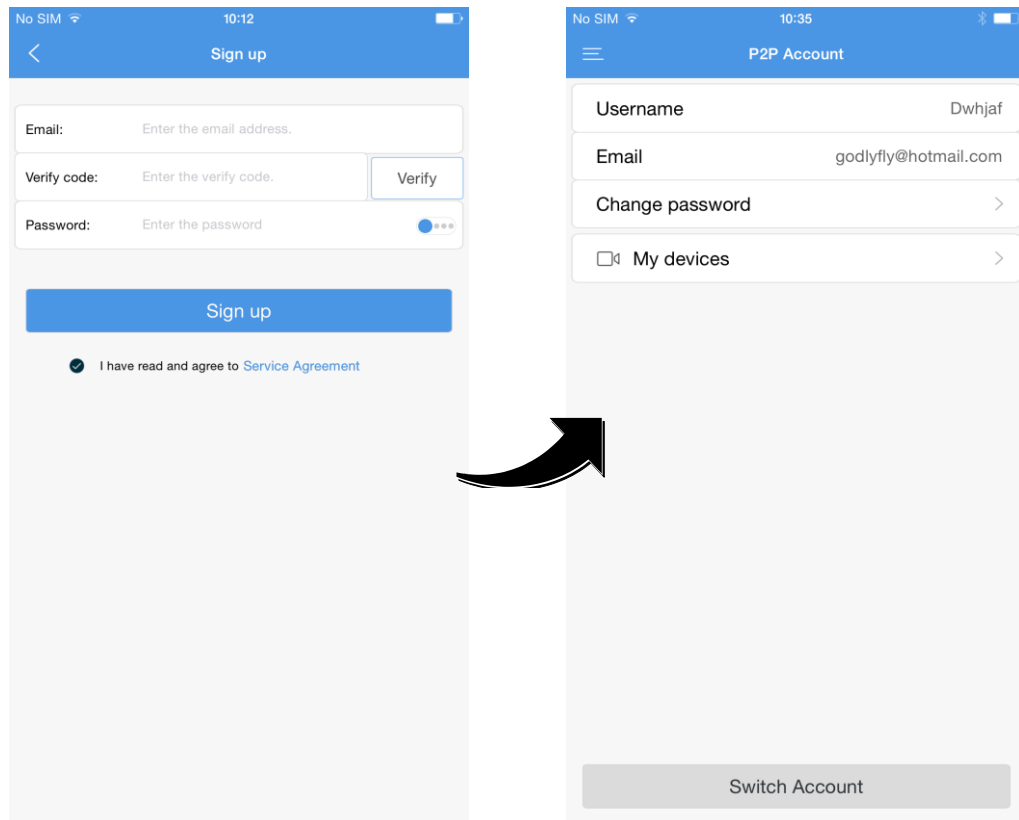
No SIM 10:12

Sign up

Email: Enter the email address.

Verify code: Enter the verify code. Verify

Password: Enter the password

Sign up

I have read and agree to Service Agreement

No SIM 10:35

P2P Account

Username Dwhjaf

Email godlyfly@hotmail.com

Change password

My devices

Switch Account